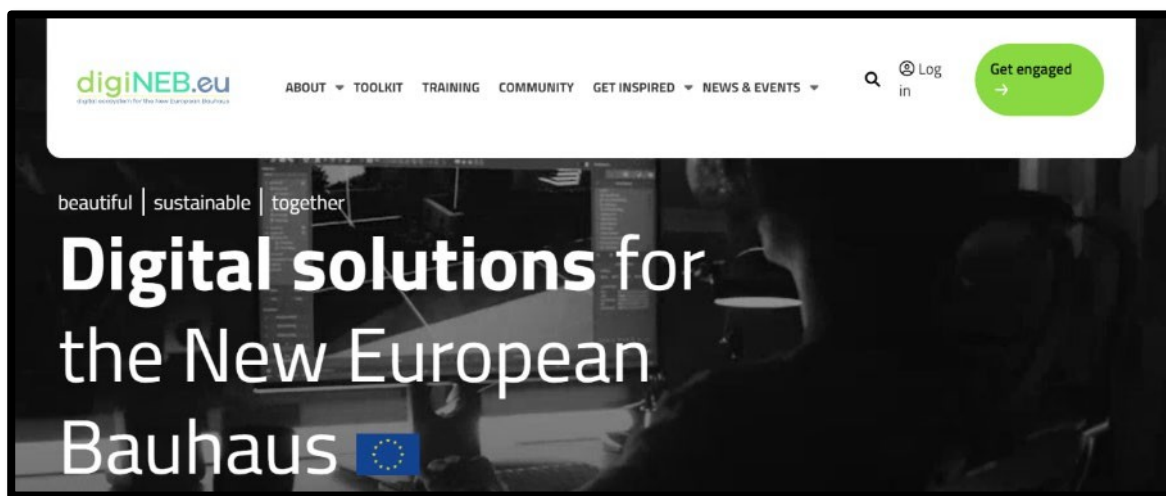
digiNEB.eu
digital ecosystem for the New European Bauhaus

ABOUT TOOLKIT TRAINING COMMUNITY GET INSPIRED NEWS & EVENTS

Log in

Get engaged →

beautiful | sustainable | together

**Digital solutions** for the New European Bauhaus